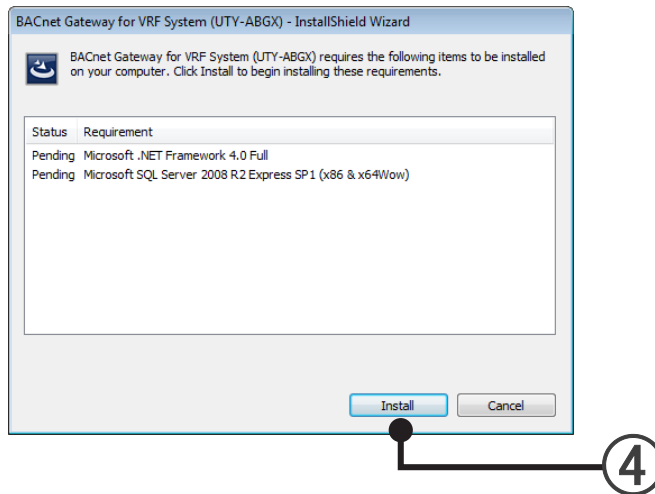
BACnet Gateway for VRF System (UTY-ABGX) - InstallShield Wizard

BACnet Gateway for VRF System (UTY-ABGX) requires the following items to be installed on your computer. Click Install to begin installing these requirements.

| Status | Requirement |
|---|---|
| Pending | Microsoft .NET Framework 4.0 Full |
| Pending | Microsoft SQL Server 2008 R2 Express SP1 (x86 & x64Wow) |

Install Cancel

4